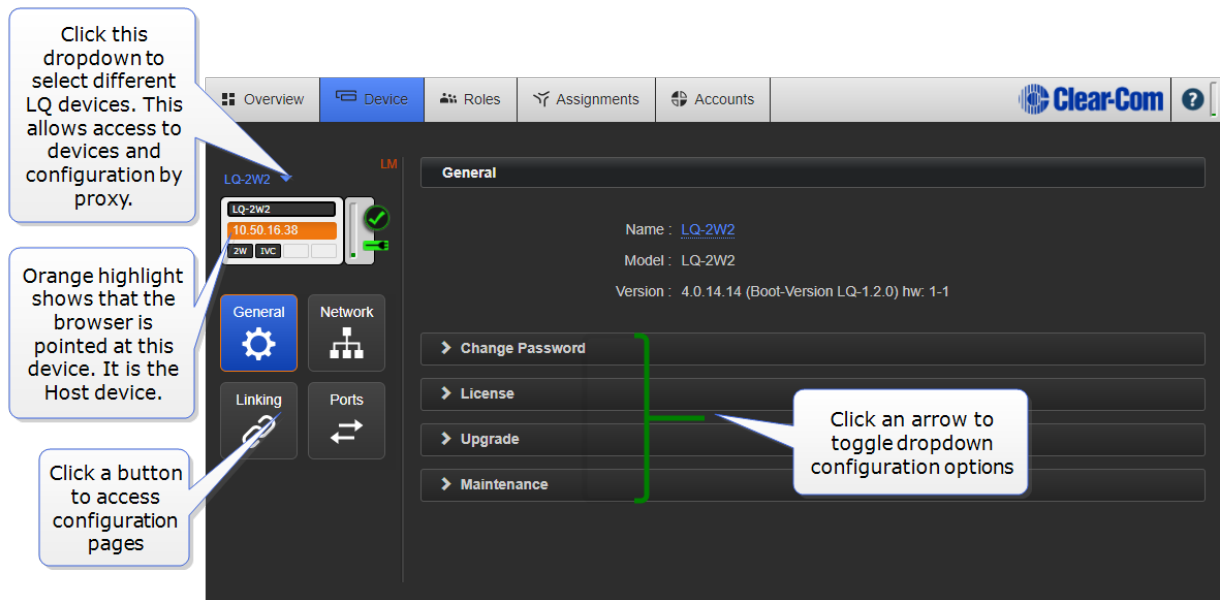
Click this dropdown to select different LQ devices. This allows access to devices and configuration by proxy.

Overview Device Roles Assignments Accounts

Clear-Com

?

LM

LQ-2W2

LQ-2W2

10.50.16.38

2W IVC

Orange highlight shows that the browser is pointed at this device. It is the Host device.

General

Network

Linking

Ports

Click a button to access configuration pages

General

Name : LQ-2W2

Model : LQ-2W2

Version : 4.0.14.14 (Boot-Version LQ-1.2.0) hw: 1-1

Change Password

License

Upgrade

Maintenance

Click an arrow to toggle dropdown configuration options